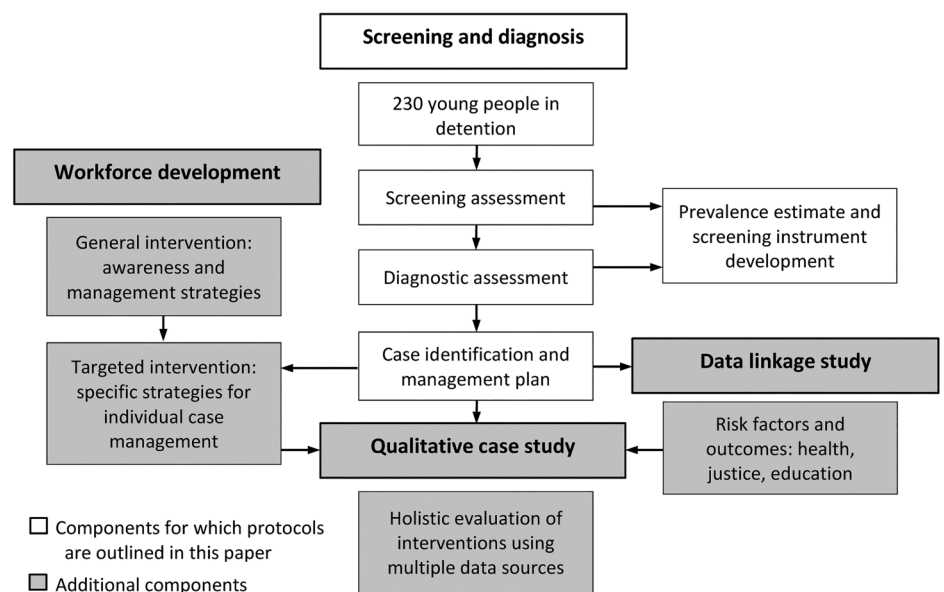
Screening and diagnosis

230 young people in detention

Screening assessment

Diagnostic assessment

Case identification and management plan

Prevalence estimate and screening instrument development

Workforce development

General intervention: awareness and management strategies

Targeted intervention: specific strategies for individual case management

Data linkage study

Risk factors and outcomes: health, justice, education

Qualitative case study

Holistic evaluation of interventions using multiple data sources

☐ Components for which protocols are outlined in this paper

☐ Additional components